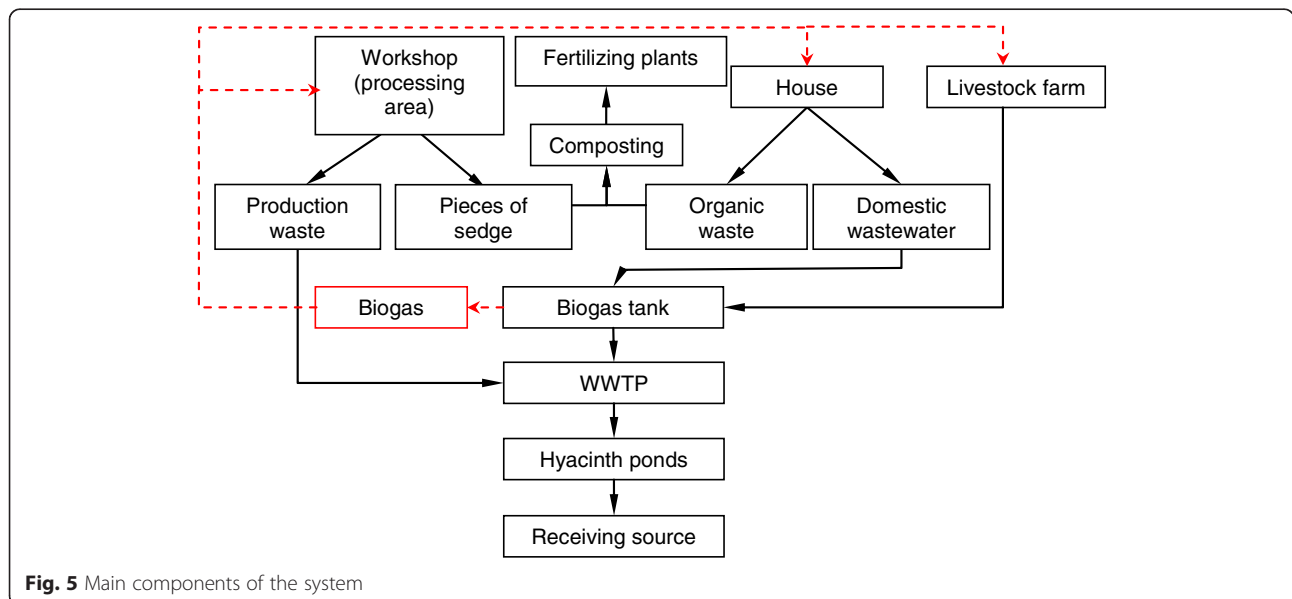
Workshop (processing area)

Fertilizing plants

House

Livestock farm

Composting

Production waste

Pieces of sedge

Organic waste

Domestic wastewater

Biogas

Biogas tank

WWTP

Hyacinth ponds

Receiving source

**Fig. 5** Main components of the system